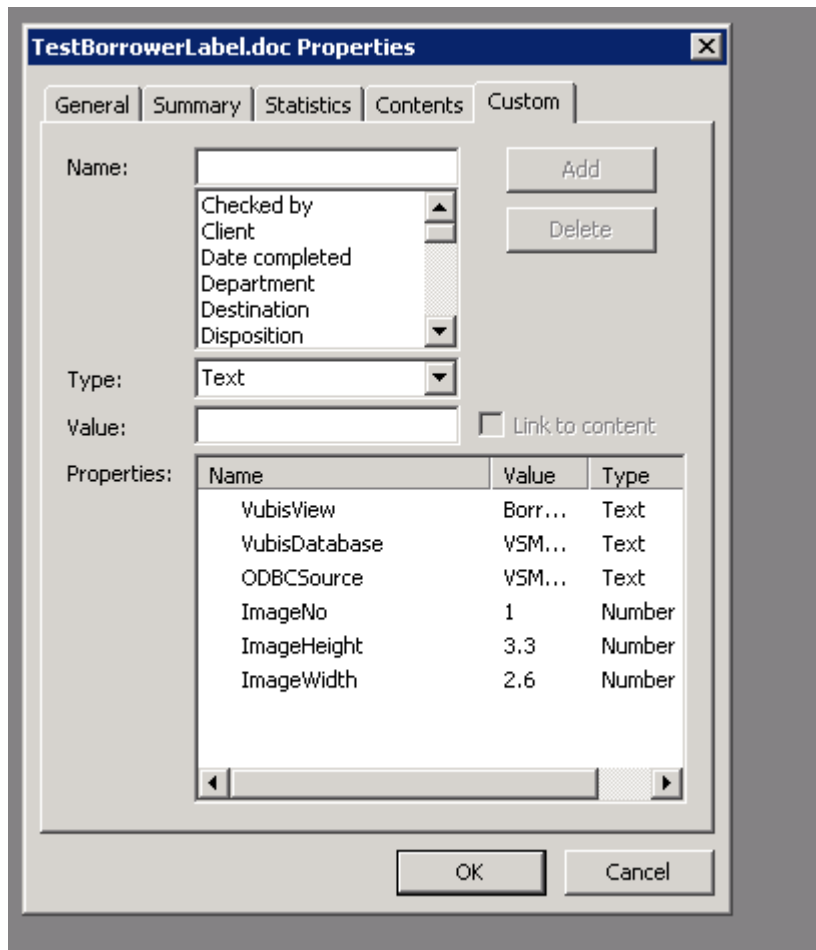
TestBorrowerLabel.doc Properties

General | Summary | Statistics | Contents | Custom

Name:

Add

Delete

Checked by
Client
Date completed
Department
Destination
Disposition

Type: Text

Value:

Link to content

Properties:

| Name | Value | Type |
|---|---|---|
| VubisView | Borr... | Text |
| VubisDatabase | VSM... | Text |
| ODBCSource | VSM... | Text |
| ImageNo | 1 | Number |
| ImageHeight | 3.3 | Number |
| ImageWidth | 2.6 | Number |

OK

Cancel